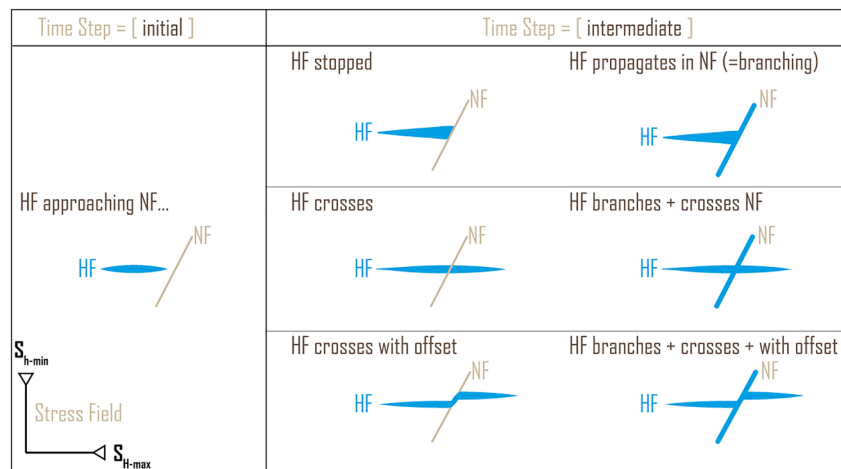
| Time Step = [ initial ] | Time Step = [ intermediate ] | |
|---|---|---|
| | HF stopped<br>HF NF | HF propagates in NF (=branching)<br>HF NF |
| HF approaching NF...<br>HF NF | HF crosses<br>HF NF | HF branches + crosses NF<br>HF NF |
| $S_{h-min}$<br>Stress Field<br>$S_{H-max}$ | HF crosses with offset<br>HF NF | HF branches + crosses + with offset<br>HF NF |